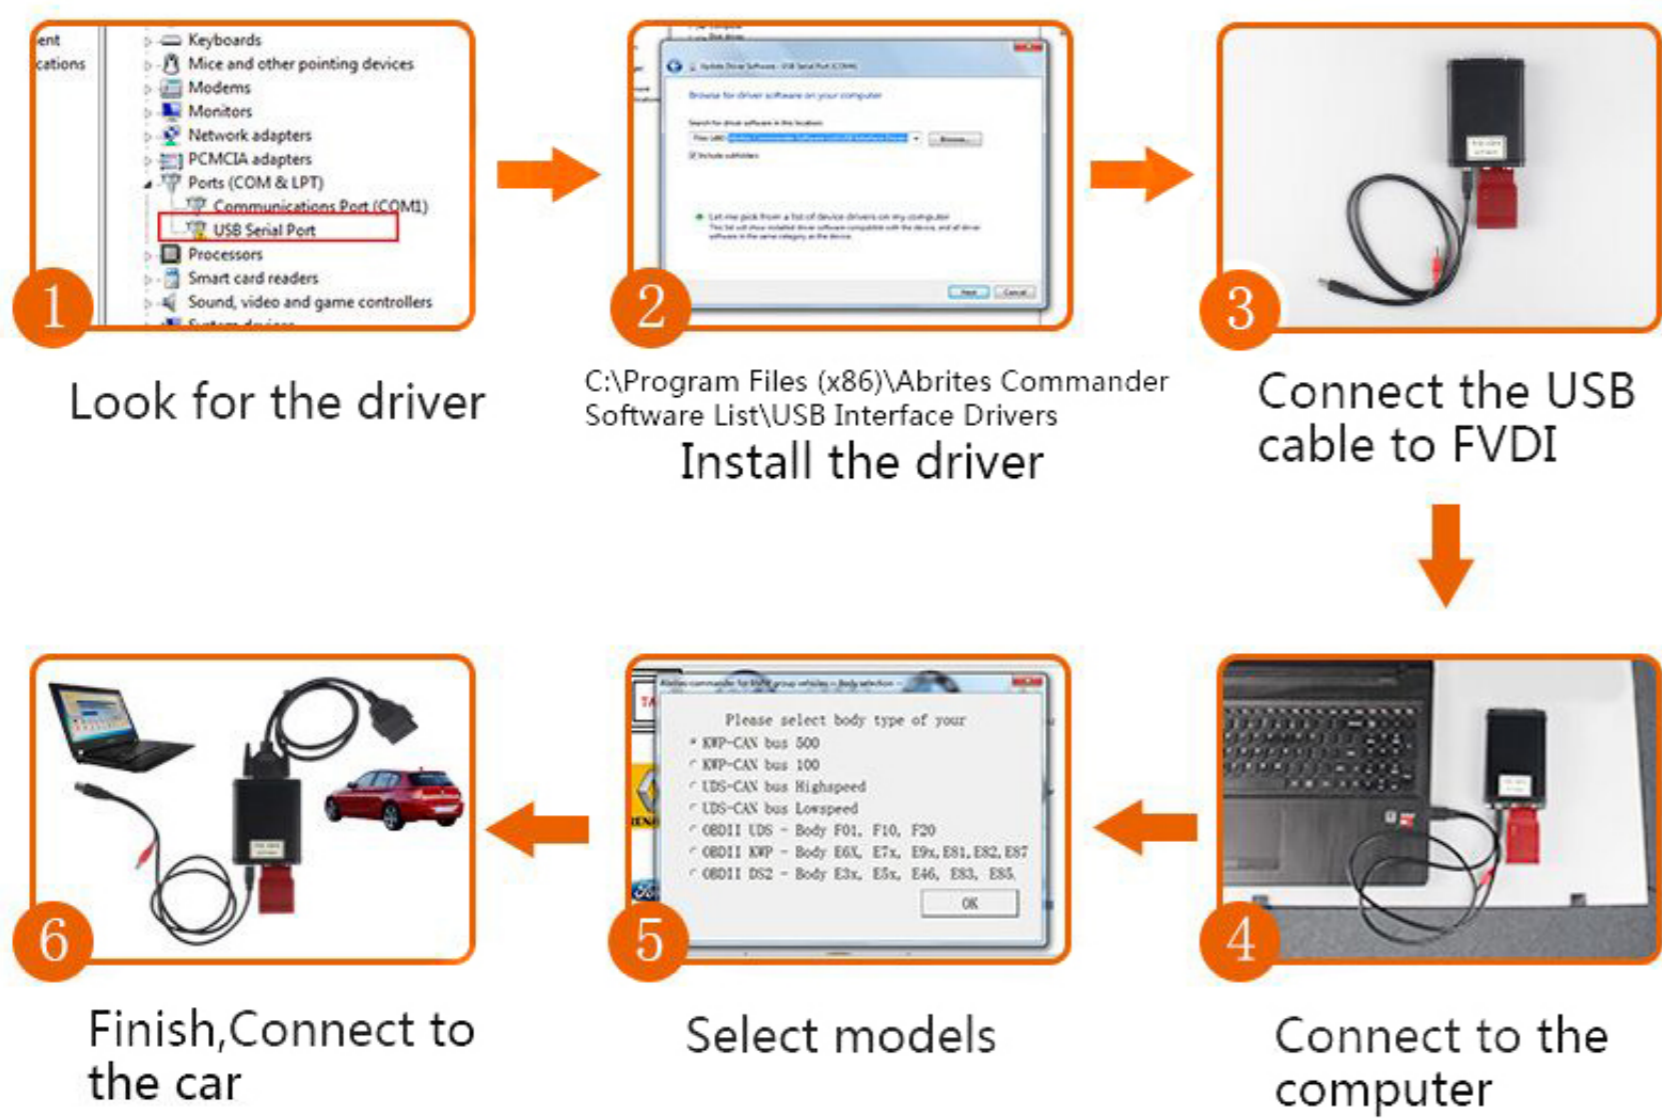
ent
cations
Keyboards
Mice and other pointing devices
Modems
Monitors
Network adapters
PCMCIA adapters
Ports (COM & LPT)
Communications Port (COM1)
USB Serial Port
Processors
Smart card readers
Sound, video and game controllers

1

Look for the driver

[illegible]

2

C:\Program Files (x86)\Abrites Commander Software List\USB Interface Drivers
Install the driver

3

Connect the USB cable to FVDI

Abrites commander for BMW group vehicles - Body selection
Please select body type of your
KWP-CAN bus 500
KWP-CAN bus 100
UDS-CAN bus Highspeed
UDS-CAN bus Lowspeed
OBDII UDS - Body F01, F10, F20
OBDII KWP - Body E6X, E7x, E9x, E81, E82, E87
OBDII DS2 - Body E3x, E5x, E46, E83, E85
OK

6

Finish,Connect to the car

5

Select models

4

Connect to the computer